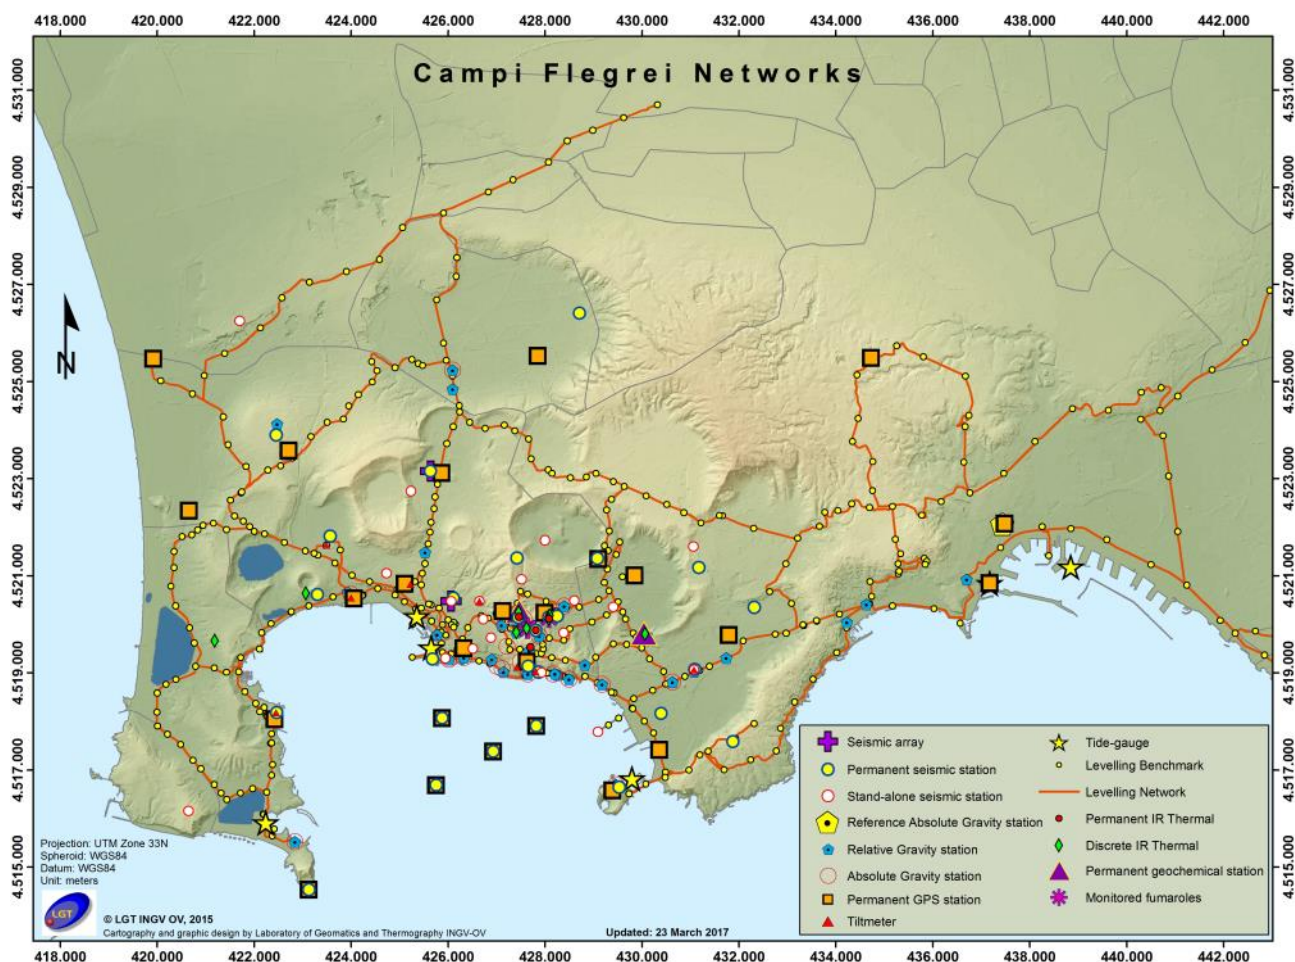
418.000 420.000 422.000 424.000 426.000 428.000 430.000 432.000 434.000 436.000 438.000 440.000 442.000

Campi Flegrei Networks

4.531.000
4.529.000
4.527.000
4.525.000
4.523.000
4.521.000
4.519.000
4.517.000
4.515.000

4.531.000
4.529.000
4.527.000
4.525.000
4.523.000
4.521.000
4.519.000
4.517.000
4.515.000

N

| | |
|---|---|
| Seismic array | Tide-gauge |
| Permanent seismic station | Levelling Benchmark |
| Stand-alone seismic station | Levelling Network |
| Reference Absolute Gravity station | Permanent IR Thermal |
| Relative Gravity station | Discrete IR Thermal |
| Absolute Gravity station | Permanent geochemical station |
| Permanent GPS station | Monitored fumaroles |
| Tiltmeter | |

Projection: UTM Zone 33N
Spheroid: WGS84
Datum: WGS84
Unit: meters

LGT

© LGT INGV OV, 2015
Cartography and graphic design by Laboratory of Geomatics and Thermography INGV-OV

Updated: 23 March 2017

418.000 420.000 422.000 424.000 426.000 428.000 430.000 432.000 434.000 436.000 438.000 440.000 442.000